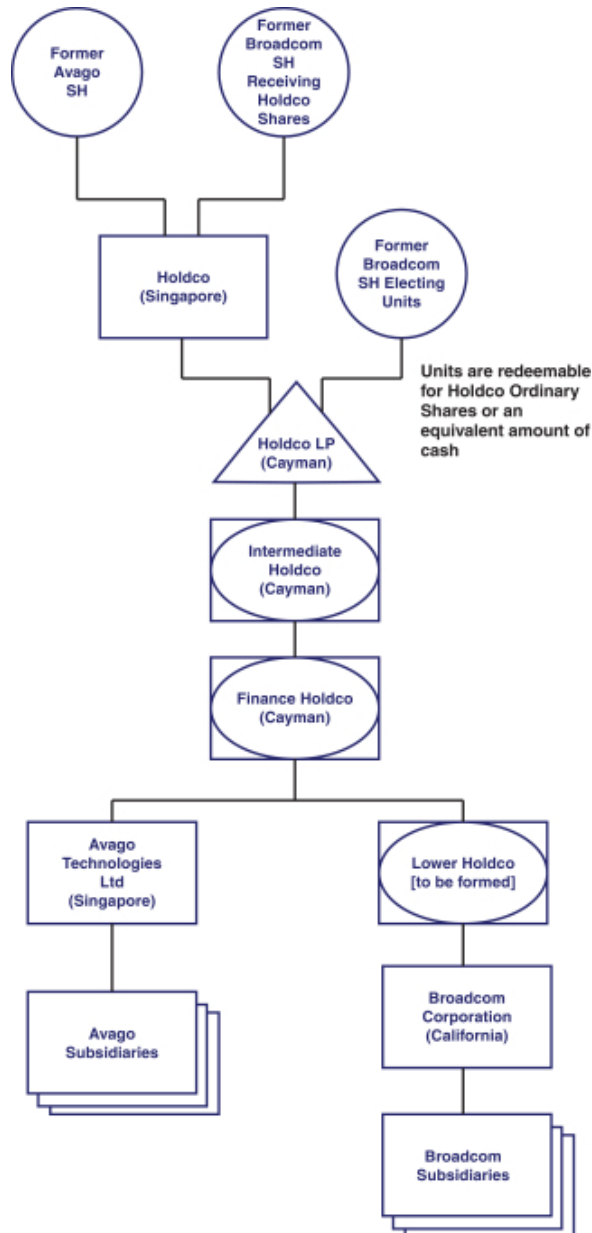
Former Avago SH

Former Broadcom SH Receiving Holdco Shares

Holdco (Singapore)

Former Broadcom SH Electing Units

Units are redeemable for Holdco Ordinary Shares or an equivalent amount of cash

Holdco LP (Cayman)

Intermediate Holdco (Cayman)

Finance Holdco (Cayman)

Avago Technologies Ltd (Singapore)

Lower Holdco [to be formed]

Avago Subsidiaries

Broadcom Corporation (California)

Broadcom Subsidiaries